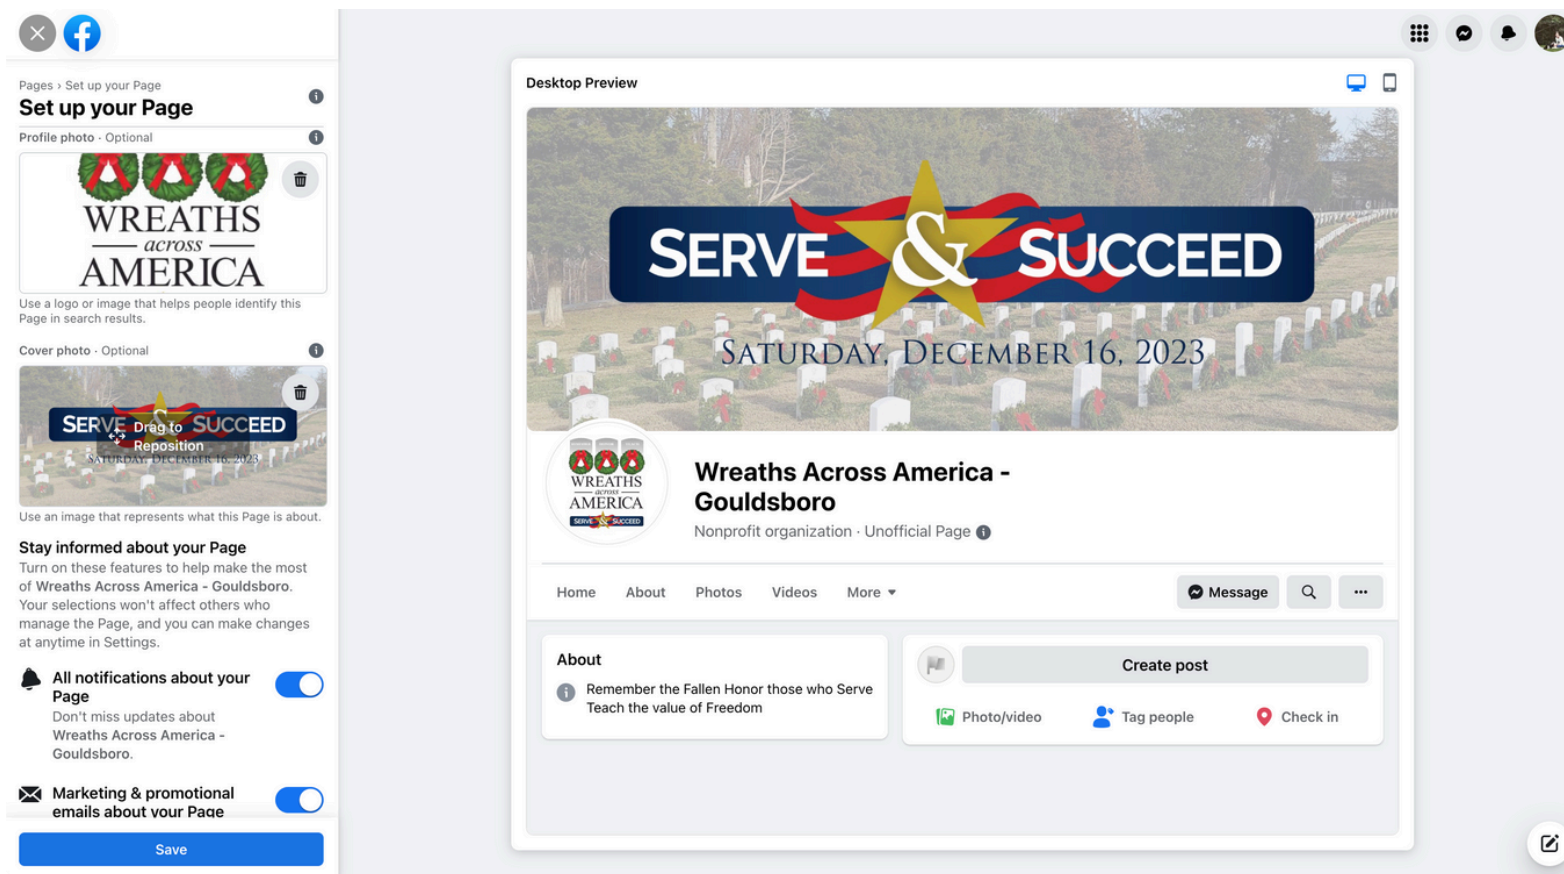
Pages › Set up your Page
Set up your Page

Profile photo · Optional

WREATHS
across
AMERICA

Use a logo or image that helps people identify this Page in search results.

Cover photo · Optional

SERVE & SUCCEED
Drag to Reposition
SATURDAY, DECEMBER 16, 2023

Use an image that represents what this Page is about.

Stay informed about your Page
Turn on these features to help make the most of Wreaths Across America - Gouldsboro. Your selections won't affect others who manage the Page, and you can make changes at anytime in Settings.

All notifications about your Page
Don't miss updates about Wreaths Across America - Gouldsboro.

Marketing & promotional emails about your Page

Save

Desktop Preview

SERVE & SUCCEED
SATURDAY, DECEMBER 16, 2023

WREATHS across AMERICA
SERVE & SUCCEED

Wreaths Across America - Gouldsboro
Nonprofit organization · Unofficial Page

Home About Photos Videos More

Message

About
Remember the Fallen Honor those who Serve Teach the value of Freedom

Create post
Photo/video Tag people Check in